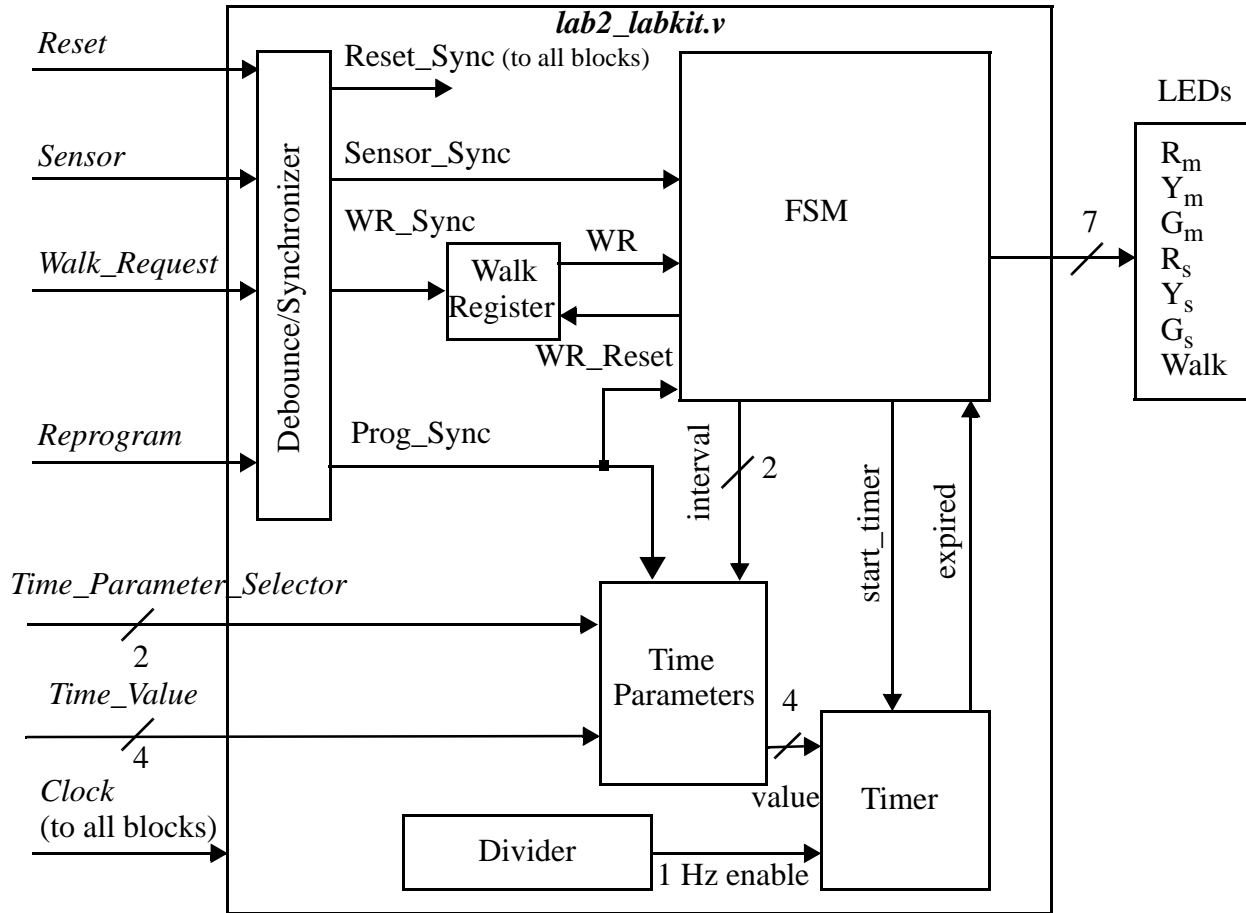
lab2_labkit.v

Reset

Reset_Sync (to all blocks)

LEDs

Sensor

Sensor_Sync

Debounce/Synchronizer

FSM

$R_m$
$Y_m$
$G_m$
$R_s$
$Y_s$
$G_s$
Walk

WR_Sync

WR

7

Walk_Request

Walk Register

WR_Reset

Reprogram

Prog_Sync

interval

2

start_timer

expired

Time_Parameter_Selector

2

Time Parameters

Time_Value

4

4

value

Timer

Clock (to all blocks)

Divider

1 Hz enable